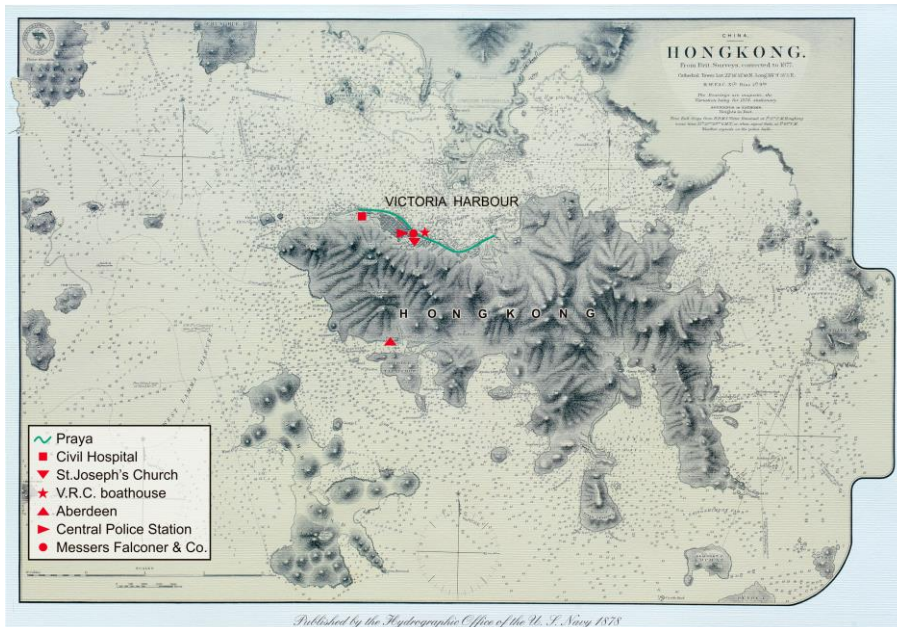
CHINA
HONGKONG.
From Brit. Surveys, corrected to 1877.
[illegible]
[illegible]
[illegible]

VICTORIA HARBOUR

H O N G K O N G

Praya
Civil Hospital
St.Joseph's Church
V.R.C. boathouse
Aberdeen
Central Police Station
Messers Falconer & Co.

Published by the Hydrographic Office of the U. S. Navy 1878